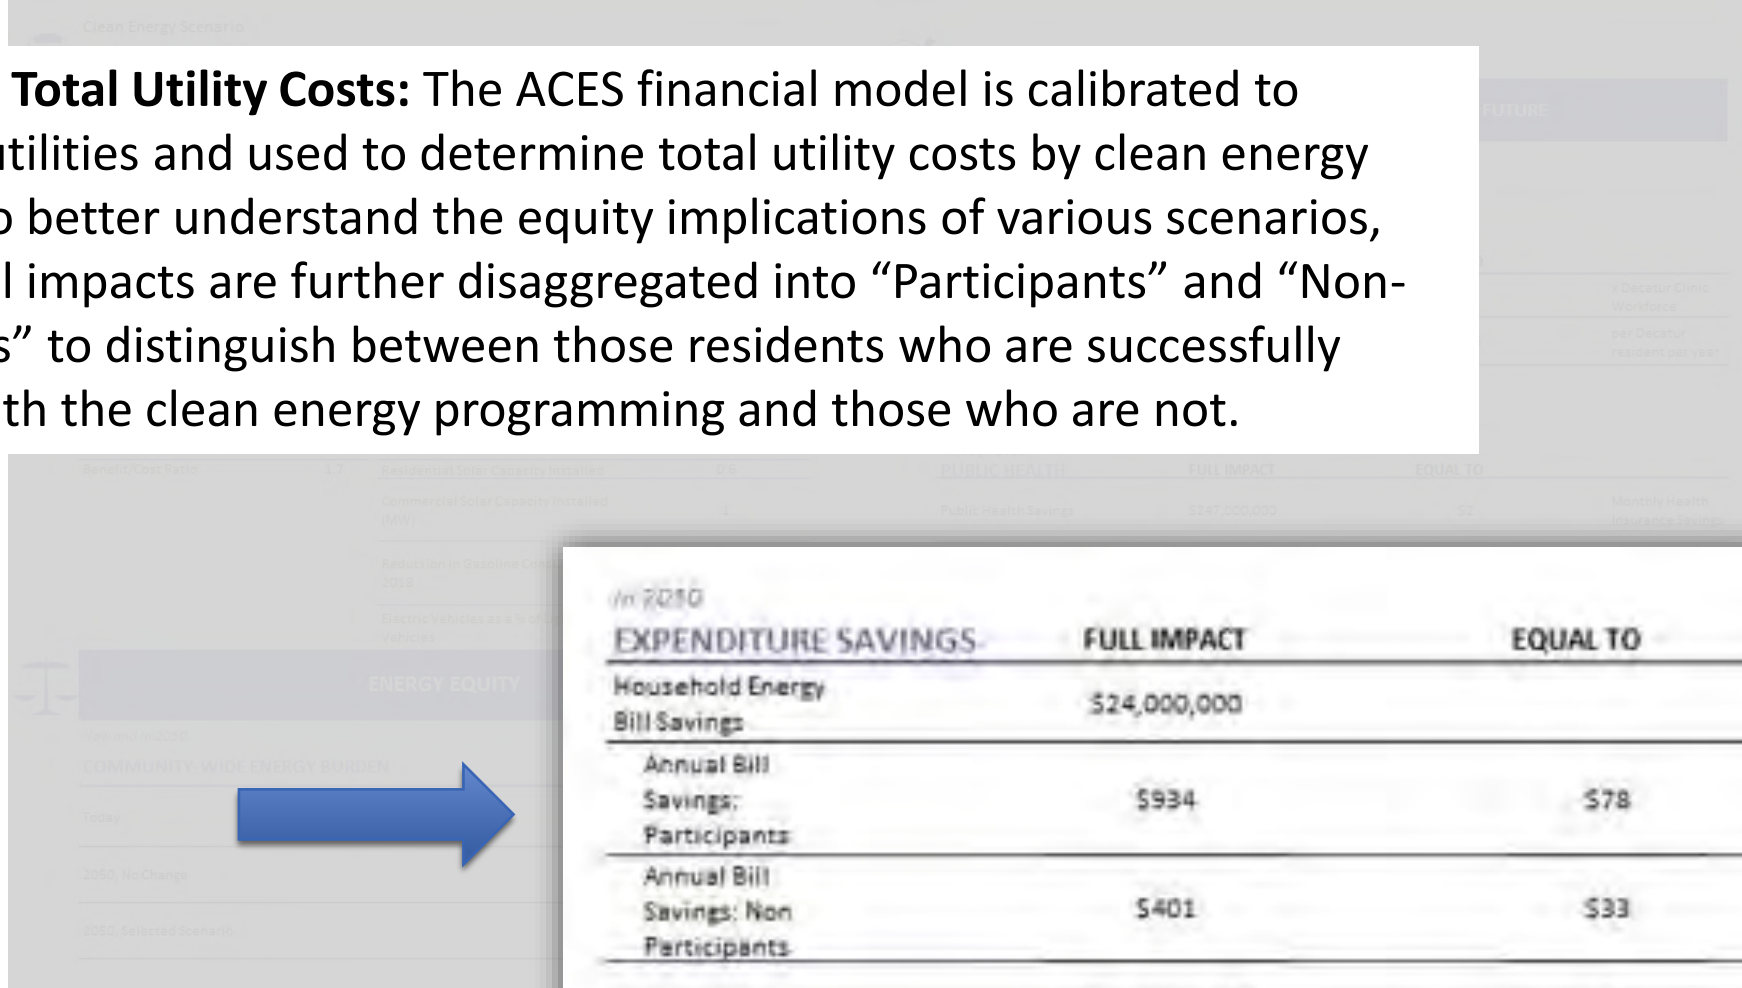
Total Utility Costs: The ACES financial model is calibrated to utilities and used to determine total utility costs by clean energy o better understand the equity implications of various scenarios, l impacts are further disaggregated into “Participants” and “Non-s” to distinguish between those residents who are successfully th the clean energy programming and those who are not.

in 2050

| EXPENDITURE SAVINGS | FULL IMPACT | EQUAL TO |
|---|---|---|
| Household Energy Bill Savings | \$24,000,000 | |
| Annual Bill Savings: Participants | \$934 | \$78 |
| Annual Bill Savings: Non Participants | \$401 | \$33 |